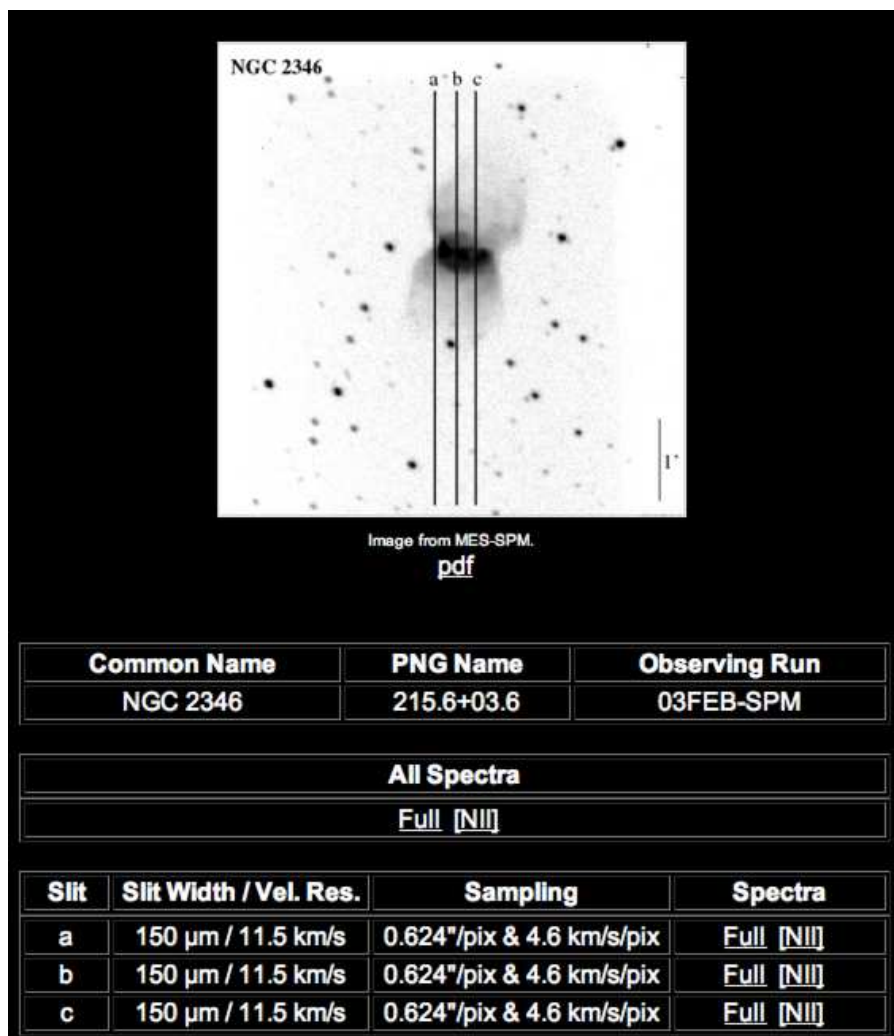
NGC 2346

a b c

1'

Image from MES-SPM.

pdf

| Common Name | PNG Name | Observing Run |
|---|---|---|
| NGC 2346 | 215.6+03.6 | 03FEB-SPM |

| All Spectra |
|---|
| Full [NII] |

| Slit | Slit Width / Vel. Res. | Sampling | Spectra |
|---|---|---|---|
| a | 150 µm / 11.5 km/s | 0.624"/pix & 4.6 km/s/pix | Full [NII] |
| b | 150 µm / 11.5 km/s | 0.624"/pix & 4.6 km/s/pix | Full [NII] |
| c | 150 µm / 11.5 km/s | 0.624"/pix & 4.6 km/s/pix | Full [NII] |